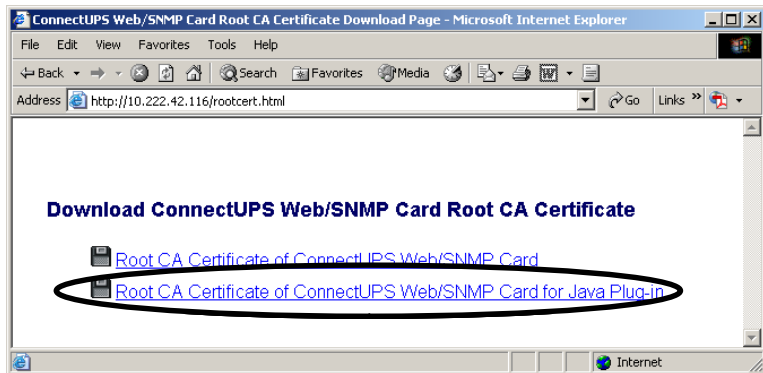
ConnectUPS Web/SNMP Card Root CA Certificate Download Page - Microsoft Internet Explorer

File Edit View Favorites Tools Help

Back Search Favorites Media

Address http://10.222.42.116/rootcert.html Go Links

Download ConnectUPS Web/SNMP Card Root CA Certificate

Root CA Certificate of ConnectUPS Web/SNMP Card

Root CA Certificate of ConnectUPS Web/SNMP Card for Java Plug-in

Internet